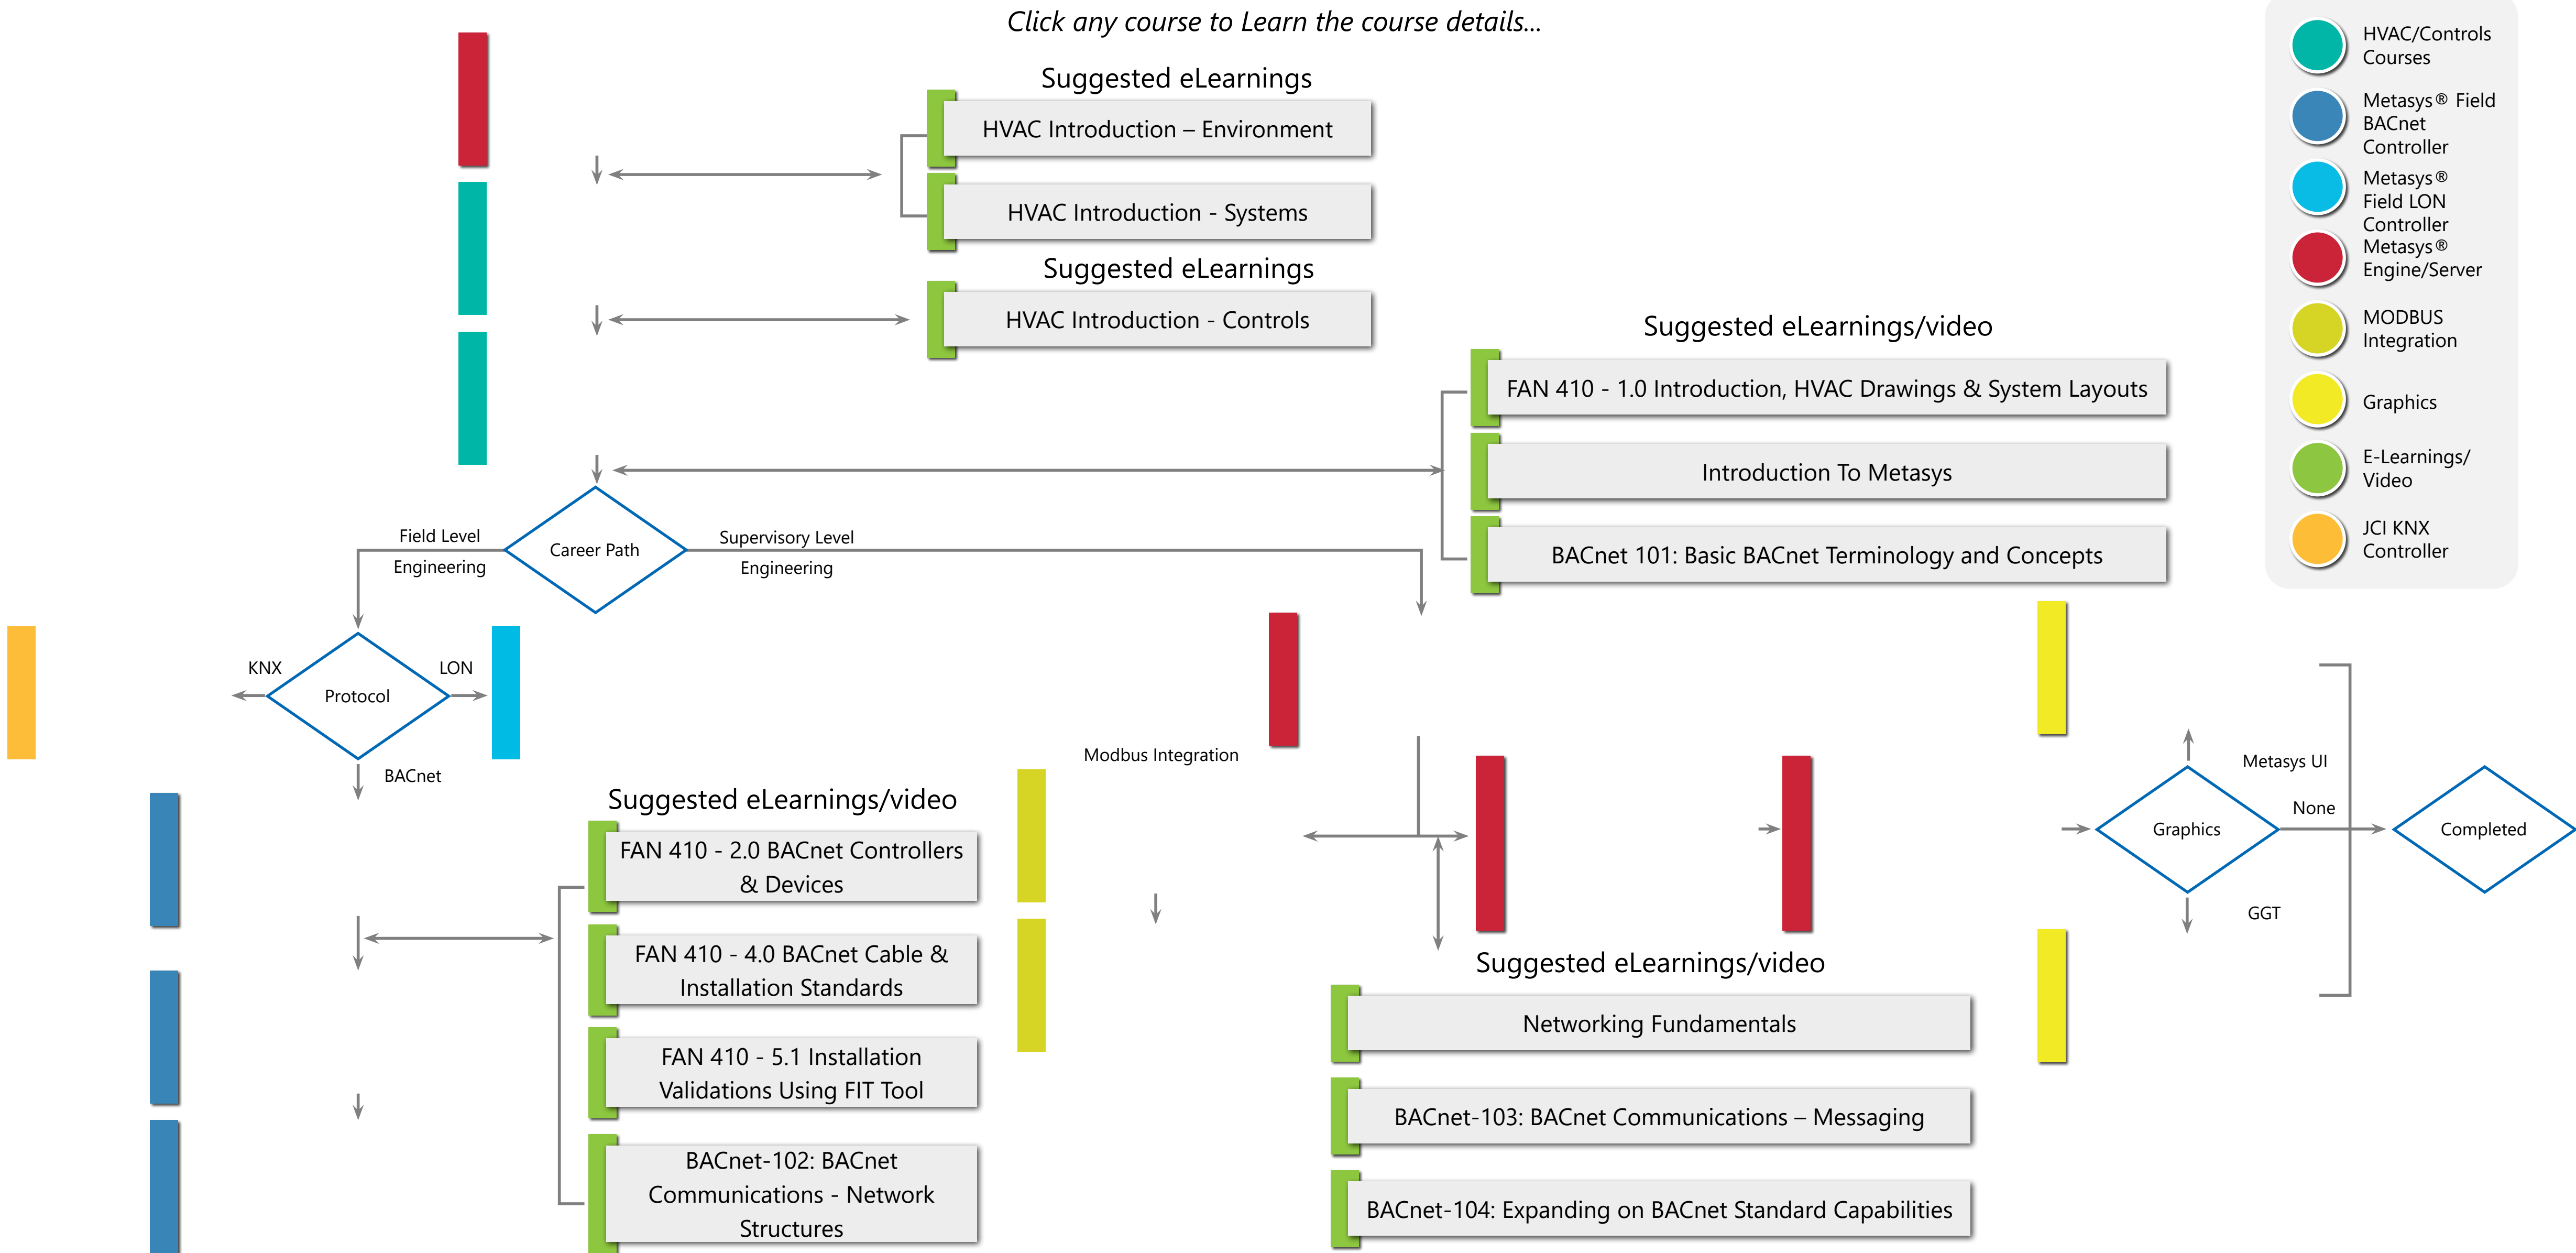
Click any course to Learn the course details...

HVAC/Controls Courses
Metasys® Field BACnet Controller
Metasys® Field LON Controller
Metasys® Engine/Server
MODBUS Integration
Graphics
E-Learnings/ Video
JCI KNX Controller

Suggested eLearnings
HVAC Introduction – Environment
HVAC Introduction - Systems

Suggested eLearnings
HVAC Introduction - Controls

Suggested eLearnings/video
FAN 410 - 1.0 Introduction, HVAC Drawings & System Layouts
Introduction To Metasys
BACnet 101: Basic BACnet Terminology and Concepts

Field Level Engineering
Career Path
Supervisory Level Engineering

KNX
Protocol
LON
BACnet

Modbus Integration

Suggested eLearnings/video
FAN 410 - 2.0 BACnet Controllers & Devices
FAN 410 - 4.0 BACnet Cable & Installation Standards
FAN 410 - 5.1 Installation Validations Using FIT Tool
BACnet-102: BACnet Communications - Network Structures

Metasys UI
None
Graphics
Completed
GGT

Suggested eLearnings/video
Networking Fundamentals
BACnet-103: BACnet Communications – Messaging
BACnet-104: Expanding on BACnet Standard Capabilities